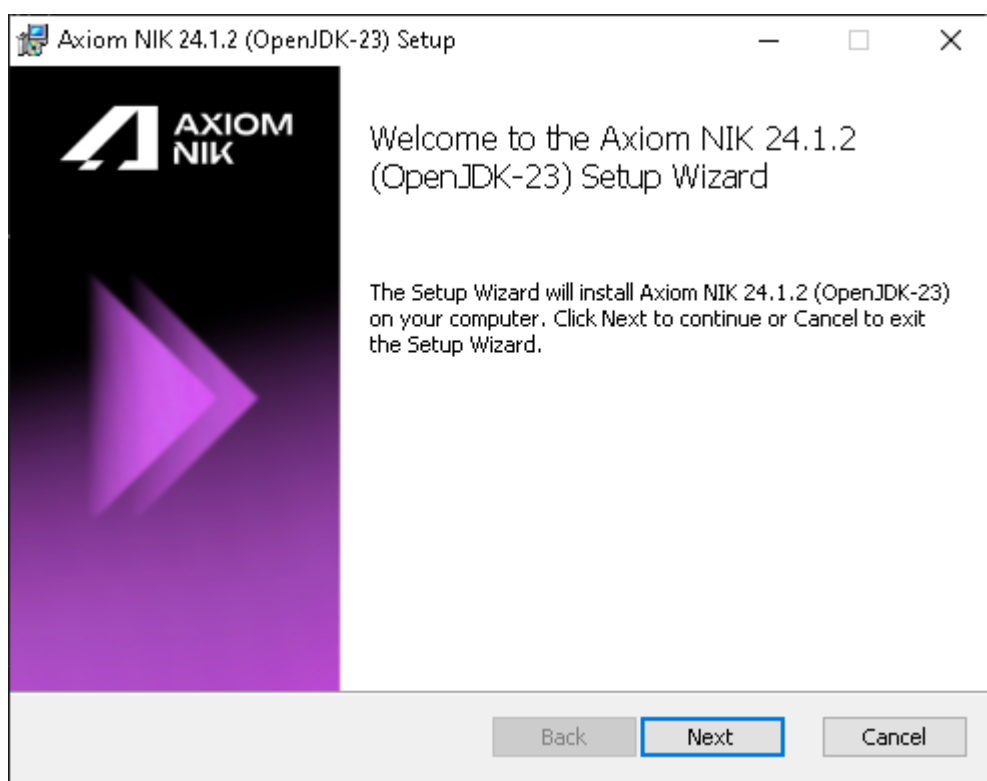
Axiom NIK 24.1.2 (OpenJDK-23) Setup

AXIOM NIK

Welcome to the Axiom NIK 24.1.2 (OpenJDK-23) Setup Wizard

The Setup Wizard will install Axiom NIK 24.1.2 (OpenJDK-23) on your computer. Click Next to continue or Cancel to exit the Setup Wizard.

Back
Next
Cancel